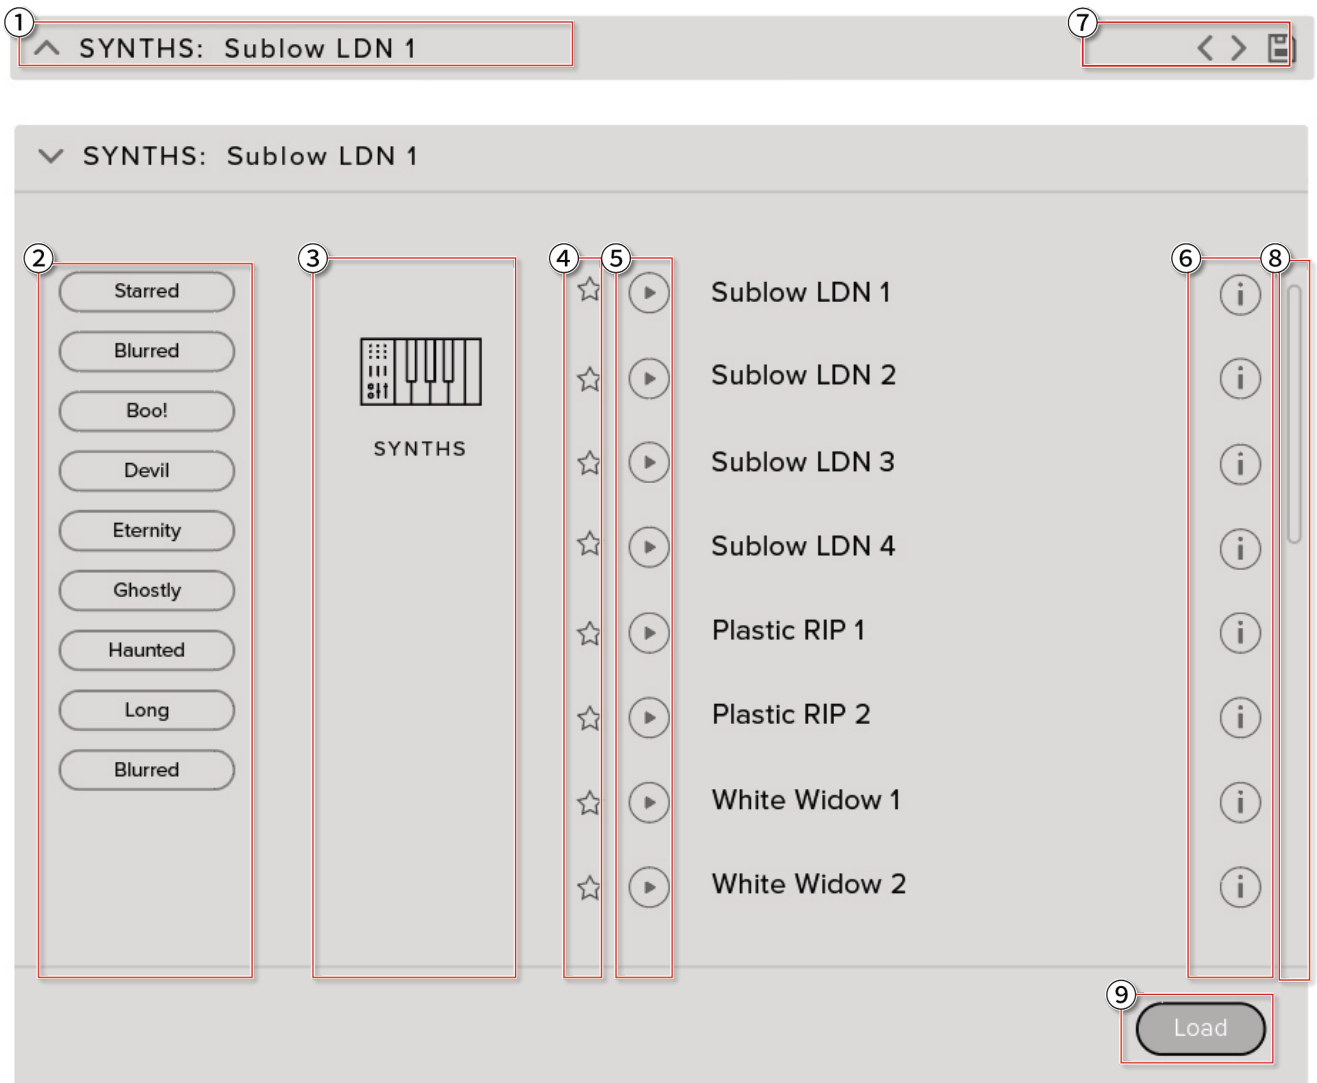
1
SYNTHS: Sublow LDN 1

7

SYNTHS: Sublow LDN 1

2
Starred
Blurred
Boo!
Devil
Eternity
Ghostly
Haunted
Long
Blurred

3
SYNTHS

4 5
Sublow LDN 1
Sublow LDN 2
Sublow LDN 3
Sublow LDN 4
Plastic RIP 1
Plastic RIP 2
White Widow 1
White Widow 2

6 8

9
Load